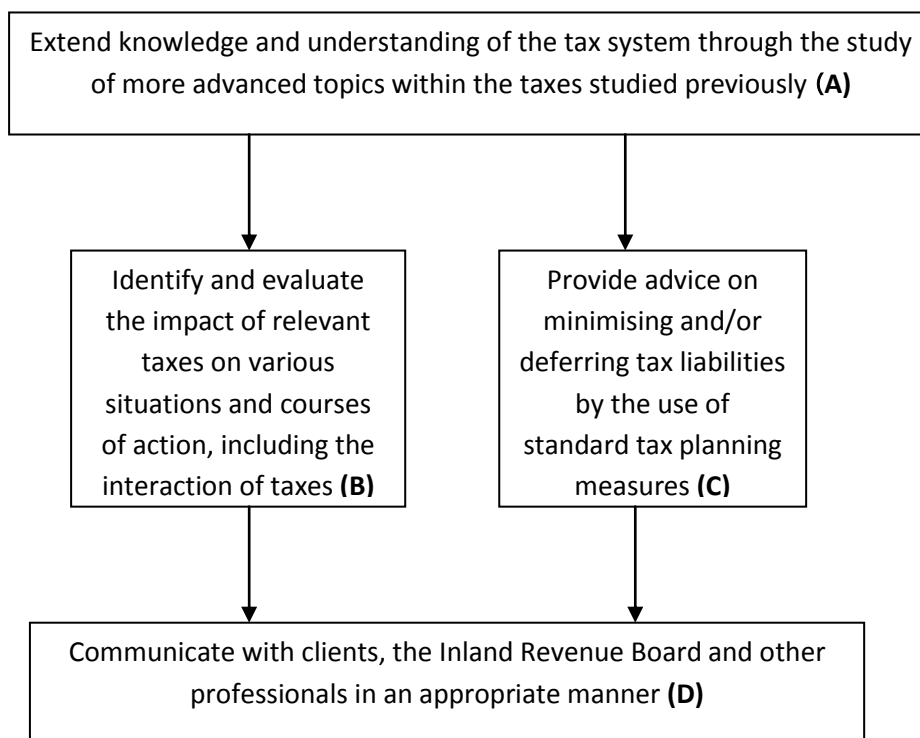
Extend knowledge and understanding of the tax system through the study of more advanced topics within the taxes studied previously **(A)**

Identify and evaluate the impact of relevant taxes on various situations and courses of action, including the interaction of taxes **(B)**

Provide advice on minimising and/or deferring tax liabilities by the use of standard tax planning measures **(C)**

Communicate with clients, the Inland Revenue Board and other professionals in an appropriate manner **(D)**